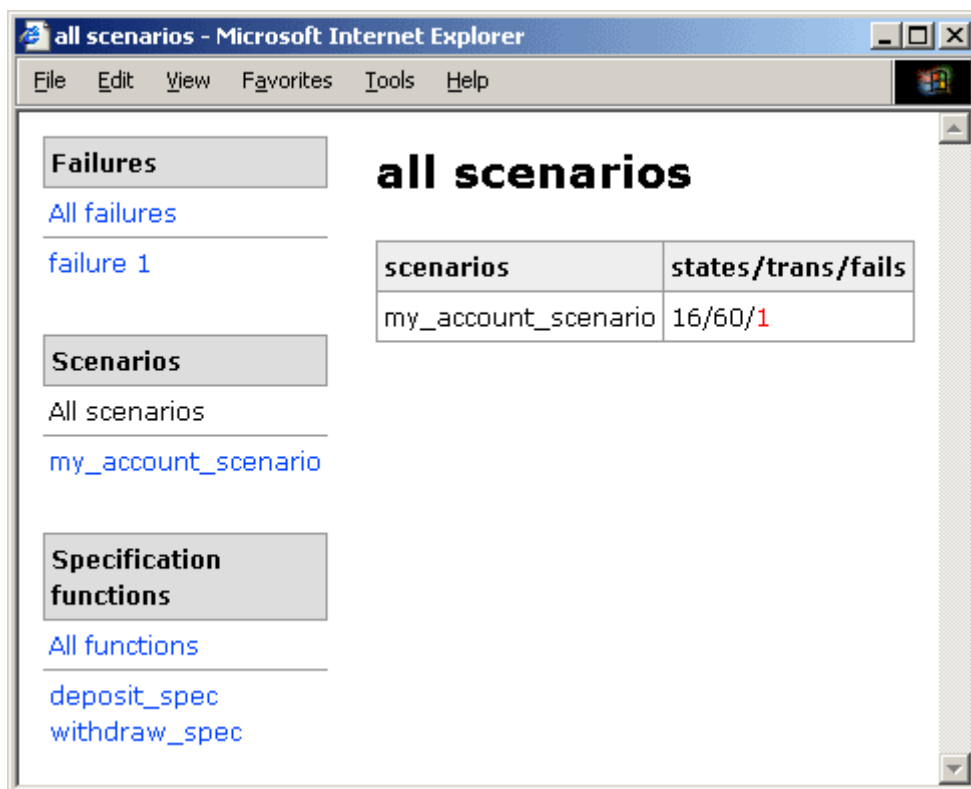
all scenarios - Microsoft Internet Explorer

File Edit View Favorites Tools Help

Failures

All failures

failure 1

Scenarios

All scenarios

my_account_scenario

Specification functions

All functions

deposit_spec
withdraw_spec

all scenarios

| scenarios | states/trans/fails |
|---|---|
| my_account_scenario | 16/60/1 |